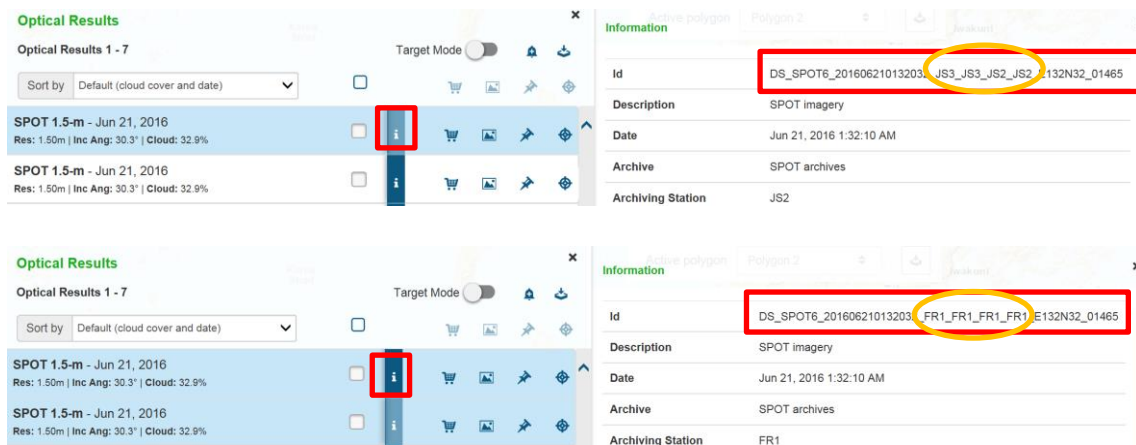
Optical Results
Optical Results 1 - 7
Target Mode
Sort by Default (cloud cover and date)

SPOT 1.5-m - Jun 21, 2016
Res: 1.50m | Inc Ang: 30.3° | Cloud: 32.9%

SPOT 1.5-m - Jun 21, 2016
Res: 1.50m | Inc Ang: 30.3° | Cloud: 32.9%

Active polygon Polygon 2

Information

| Id | DS_SPOT6_20160621013203_JS3_JS3_JS2_JS2_E132N32_01465 |
|---|---|
| Description | SPOT imagery |
| Date | Jun 21, 2016 1:32:10 AM |
| Archive | SPOT archives |
| Archiving Station | JS2 |

Optical Results
Optical Results 1 - 7
Target Mode
Sort by Default (cloud cover and date)

SPOT 1.5-m - Jun 21, 2016
Res: 1.50m | Inc Ang: 30.3° | Cloud: 32.9%

SPOT 1.5-m - Jun 21, 2016
Res: 1.50m | Inc Ang: 30.3° | Cloud: 32.9%

Active polygon Polygon 2

Information

| Id | DS_SPOT6_20160621013203_FR1_FR1_FR1_FR1_E132N32_01465 |
|---|---|
| Description | SPOT imagery |
| Date | Jun 21, 2016 1:32:10 AM |
| Archive | SPOT archives |
| Archiving Station | FR1 |